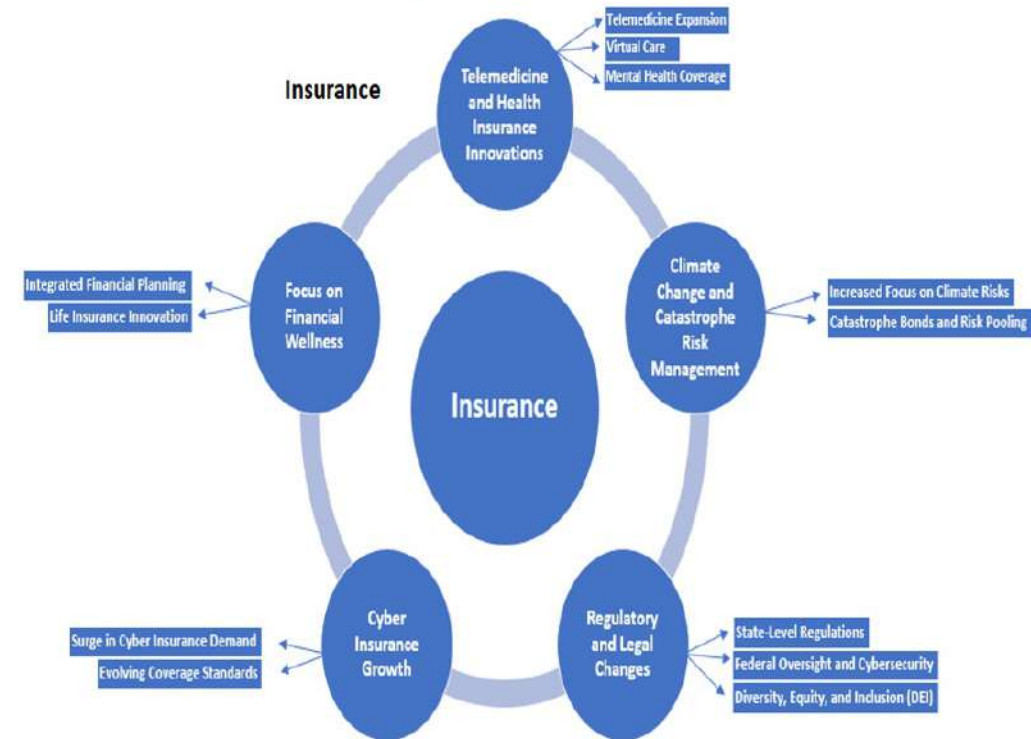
Insurance

Telemedicine and Health Insurance Innovations

Telemedicine Expansion
Virtual Care
Mental Health Coverage

Focus on Financial Wellness

Integrated Financial Planning
Life Insurance Innovation

Climate Change and Catastrophe Risk Management

Increased Focus on Climate Risks
Catastrophe Bonds and Risk Pooling

Insurance

Cyber Insurance Growth

Surge in Cyber Insurance Demand
Evolving Coverage Standards

Regulatory and Legal Changes

State-Level Regulations
Federal Oversight and Cybersecurity
Diversity, Equity, and Inclusion (DEI)